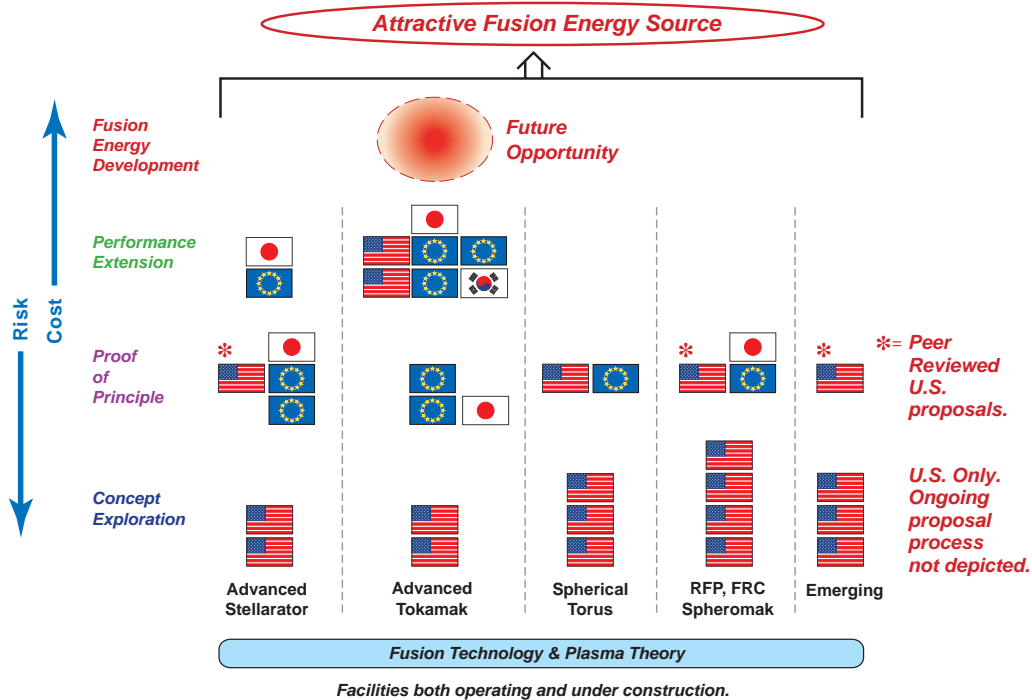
Attractive Fusion Energy Source

Fusion Energy Development

Future Opportunity

Performance Extension

Cost

Risk

Proof of Principle

*

*

*

*= Peer Reviewed U.S. proposals.

Concept Exploration

U.S. Only. Ongoing proposal process not depicted.

Advanced Stellarator

Advanced Tokamak

Spherical Torus

RFP, FRC Spheromak

Emerging

Fusion Technology & Plasma Theory

Facilities both operating and under construction.